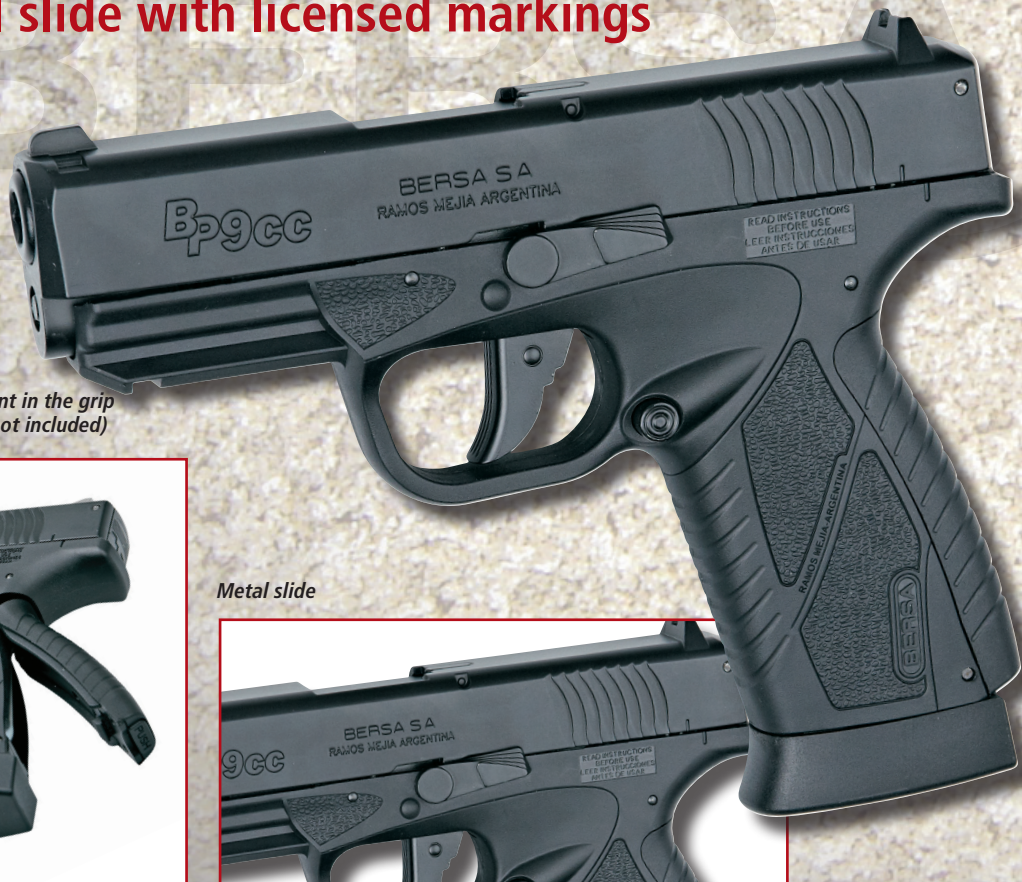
l slide with licensed markings

BERSA S A
RAMOS MEJIA ARGENTINA
Bp9cc

READ INSTRUCTIONS BEFORE USE
LEER INSTRUCCIONES ANTES DE USAR

RAMOS MEJIA ARGENTINA
BERSA

nt in the grip
ot included)

Metal slide

BERSA S A
RAMOS MEJIA ARGENTINA
9cc
READ INSTRUCTIONS BEFORE USE
LEER INSTRUCCIONES ANTES DE USAR